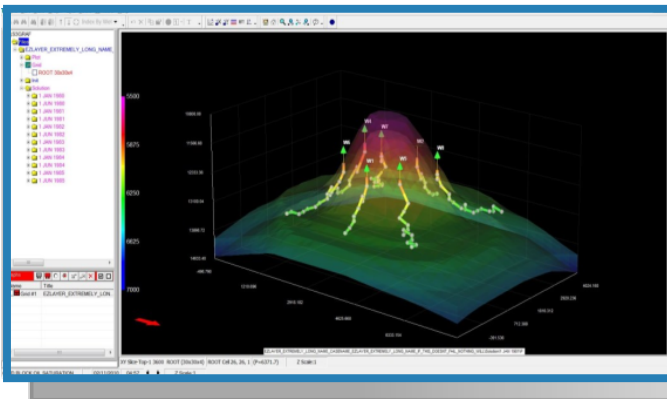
Index By Max

ESGRAF
EZLAYER_EXTREMELY_LONG_NAME
Plot
Grid
ROOT 30x30x4
Well
Solution
1 JAN 1989
1 JAN 1990
1 JAN 1991
1 JAN 1991
1 JAN 1992
1 JAN 1992
1 JAN 1993
1 JAN 1993
1 JAN 1994
1 JAN 1994
1 JAN 1995
1 JAN 1995

5500
5875
6250
6625
7000

Title
Grid #1 EZLAYER_EXTREMELY_LONG

W4
W3
W2
W1
W5
W6
W7

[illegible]

Z Scale:3

BLOCK OIL SATURATION
Z Scale:1